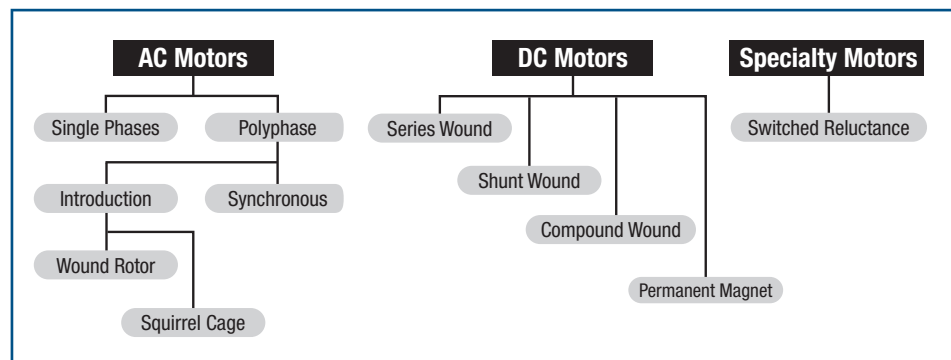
AC Motors

Single Phases

Polyphase

Introduction

Synchronous

Wound Rotor

Squirrel Cage

DC Motors

Series Wound

Shunt Wound

Compound Wound

Permanent Magnet

Specialty Motors

Switched Reluctance